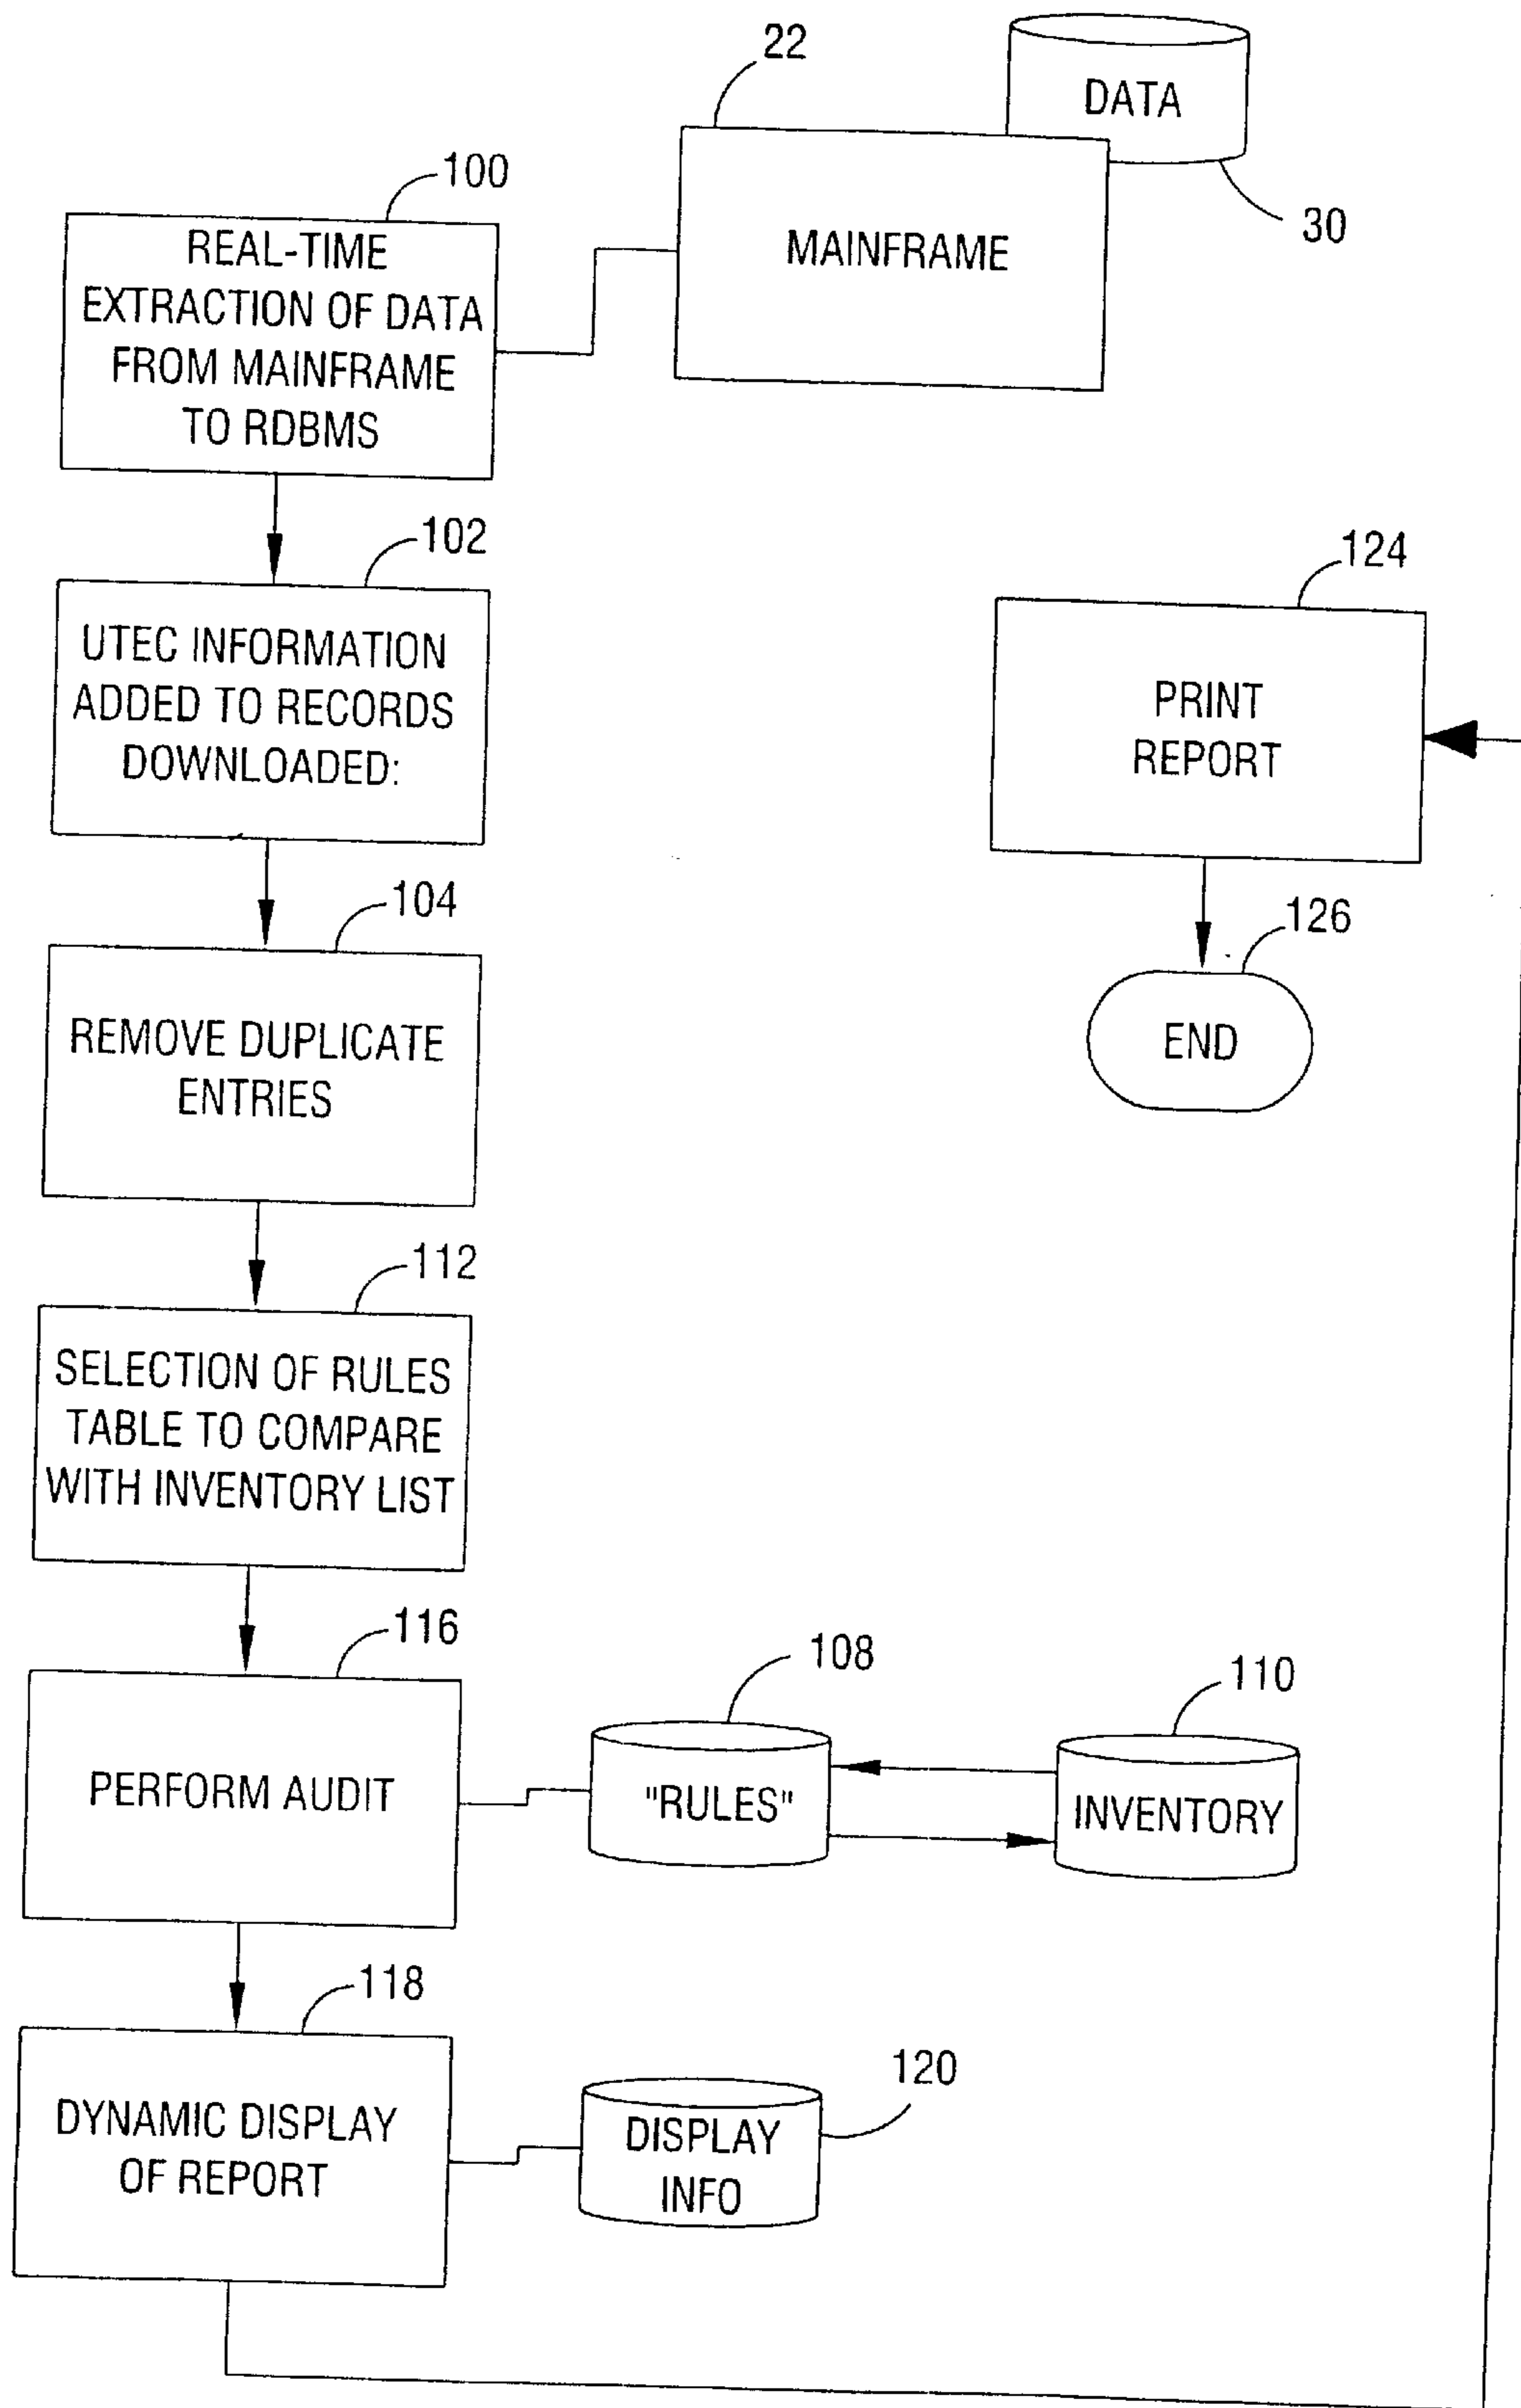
22

DATA

30

MAINFRAME

100

REAL-TIME EXTRACTION OF DATA FROM MAINFRAME TO RDBMS

102

UTEC INFORMATION ADDED TO RECORDS DOWNLOADED:

124

PRINT REPORT

104

REMOVE DUPLICATE ENTRIES

126

END

112

SELECTION OF RULES TABLE TO COMPARE WITH INVENTORY LIST

116

PERFORM AUDIT

108

"RULES"

110

INVENTORY

118

DYNAMIC DISPLAY OF REPORT

120

DISPLAY INFO